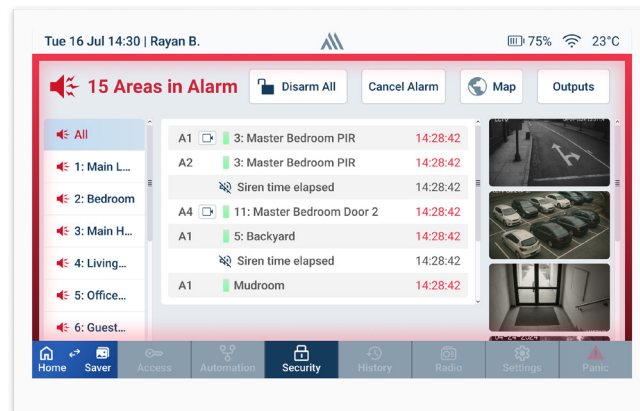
Tue 16 Jul 14:30 | Rayan B.

75% 23°C

15 Areas in Alarm

Disarm All

Cancel Alarm

Map

Outputs

All

1: Main L...

2: Bedroom

3: Main H...

4: Living...

5: Office...

6: Guest...

| | | |
|---|---|---|
| A1 | 3: Master Bedroom PIR | 14:28:42 |
| A2 | 3: Master Bedroom PIR | 14:28:42 |
| | Siren time elapsed | 14:28:42 |
| A4 | 11: Master Bedroom Door 2 | 14:28:42 |
| A1 | 5: Backyard | 14:28:42 |
| | Siren time elapsed | 14:28:42 |
| A1 | Mudroom | 14:28:42 |

Home

Saver

Access

Automation

Security

History

Radio

Settings

Panic